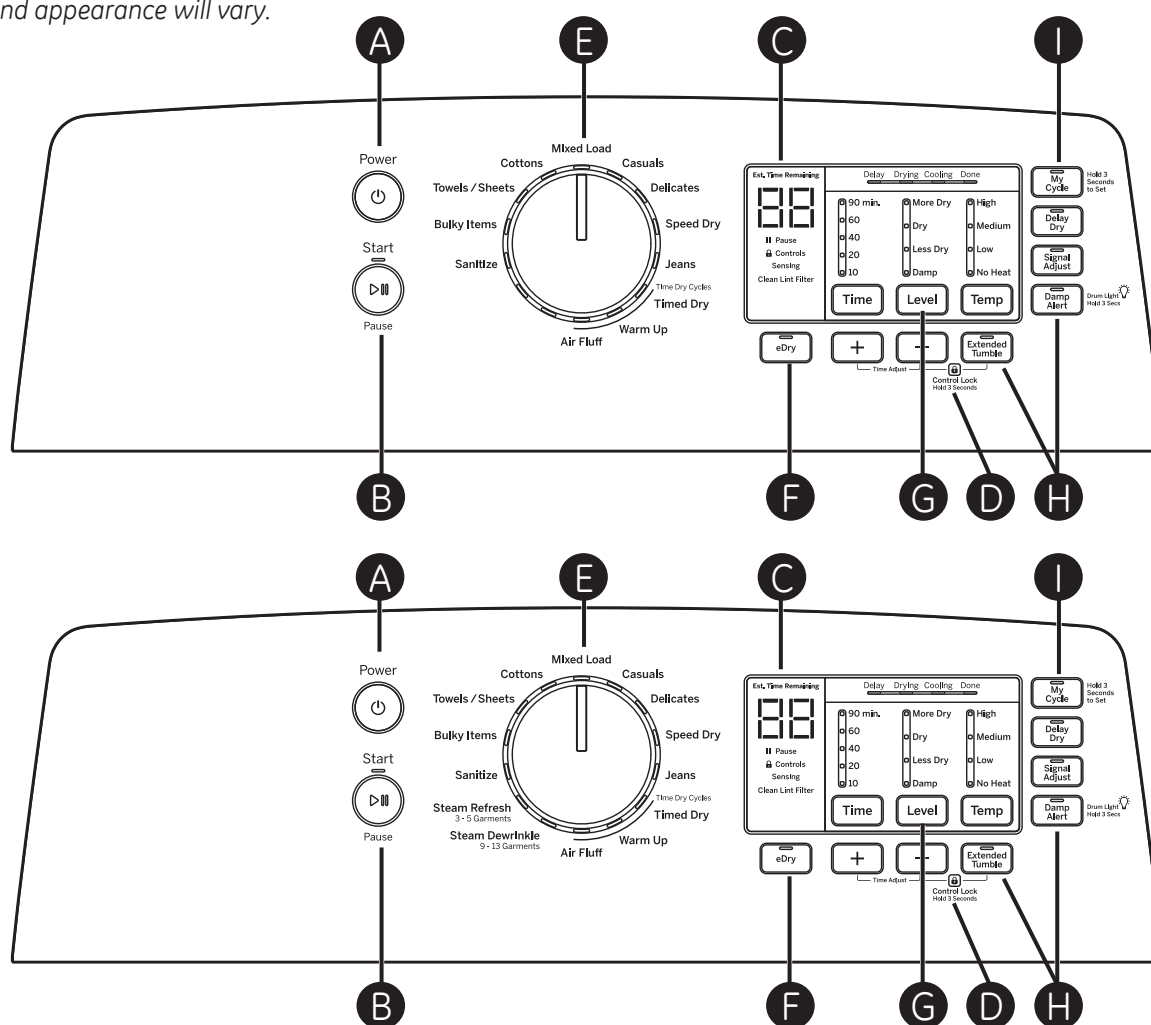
nd appearance will vary.

A E C I

Power

Start

Pause

Mixed Load
Cottons
Casuals
Towels / Sheets
Delicates
Bulky Items
Speed Dry
Sanitize
Jeans
Time Dry Cycles
Timed Dry
Warm Up
Air Fluff

Est. Time Remaining
88
II Pause
Controls
Sensing
Clean Lint Filter

Delay Drying Cooling Done

90 min.
60
40
20
10

More Dry
Dry
Less Dry
Damp

High
Medium
Low
No Heat

Time Level Temp

eDry + – Extended Tumble
Time Adjust
Control Lock
Hold 3 Seconds

My Cycle
Hold 3 Seconds to Set
Delay Dry
Signal Adjust
Damp Alert
Drum Light Hold 3 Secs

B F G D H

A E C I

Power

Start

Pause

Mixed Load
Cottons
Casuals
Towels / Sheets
Delicates
Bulky Items
Speed Dry
Sanitize
Jeans
Steam Refresh
3 - 5 Garments
Steam Dewrinkle
9 - 13 Garments
Time Dry Cycles
Timed Dry
Warm Up
Air Fluff

Est. Time Remaining
88
II Pause
Controls
Sensing
Clean Lint Filter

Delay Drying Cooling Done

90 min.
60
40
20
10

More Dry
Dry
Less Dry
Damp

High
Medium
Low
No Heat

Time Level Temp

eDry + – Extended Tumble
Time Adjust
Control Lock
Hold 3 Seconds

My Cycle
Hold 3 Seconds to Set
Delay Dry
Signal Adjust
Damp Alert
Drum Light Hold 3 Secs

B F G D H